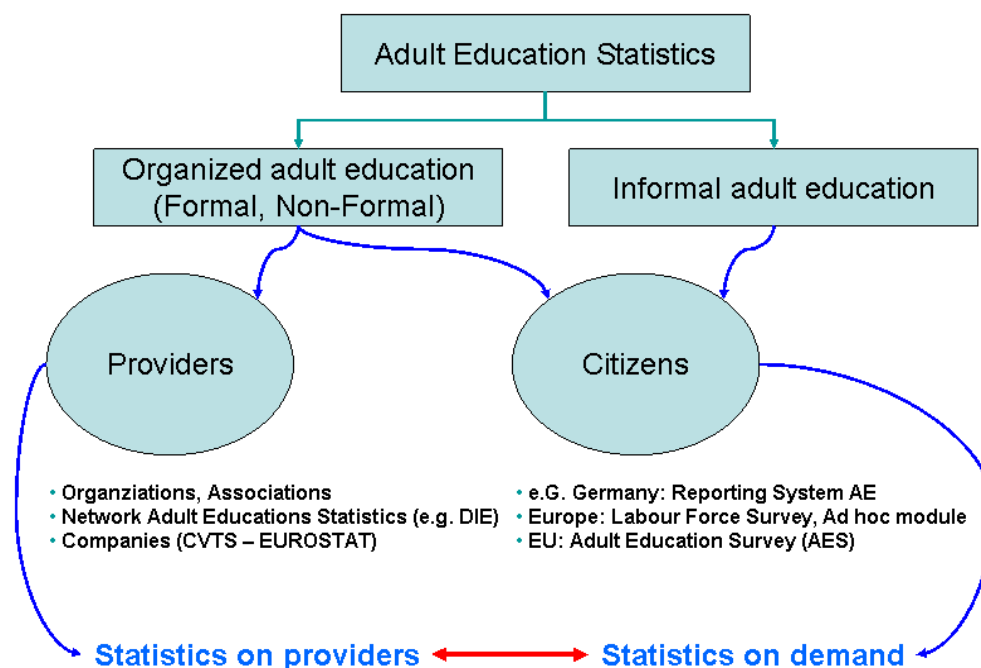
Adult Education Statistics

Organized adult education (Formal, Non-Formal)

Informal adult education

Providers

Citizens

• Organziations, Associations
• Network Adult Educations Statistics (e.g. DIE)
• Companies (CVTS – EUROSTAT)

• e.G. Germany: Reporting System AE
• Europe: Labour Force Survey, Ad hoc module
• EU: Adult Education Survey (AES)

Statistics on providers

Statistics on demand